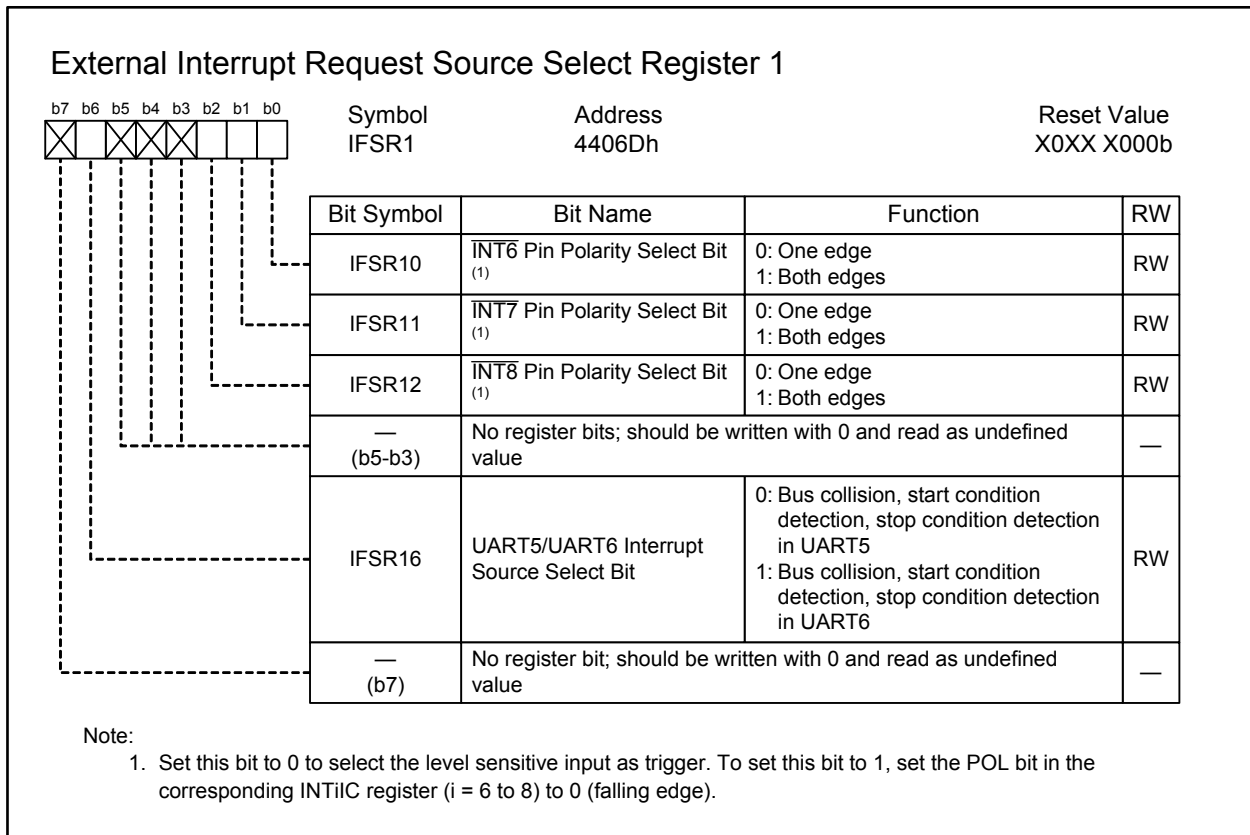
External Interrupt Request Source Select Register 1

b7 b6 b5 b4 b3 b2 b1 b0

Symbol
IFSR1

Address
4406Dh

Reset Value
X0XX X000b

| Bit Symbol | Bit Name | Function | RW |
|---|---|---|---|
| IFSR10 | $\overline{INT6}$ Pin Polarity Select Bit (1) | 0: One edge<br>1: Both edges | RW |
| IFSR11 | $\overline{INT7}$ Pin Polarity Select Bit (1) | 0: One edge<br>1: Both edges | RW |
| IFSR12 | $\overline{INT8}$ Pin Polarity Select Bit (1) | 0: One edge<br>1: Both edges | RW |
| — (b5-b3) | No register bits; should be written with 0 and read as undefined value | | — |
| IFSR16 | UART5/UART6 Interrupt Source Select Bit | 0: Bus collision, start condition detection, stop condition detection in UART5<br>1: Bus collision, start condition detection, stop condition detection in UART6 | RW |
| — (b7) | No register bit; should be written with 0 and read as undefined value | | — |

Note:
1. Set this bit to 0 to select the level sensitive input as trigger. To set this bit to 1, set the POL bit in the corresponding INTiIC register (i = 6 to 8) to 0 (falling edge).